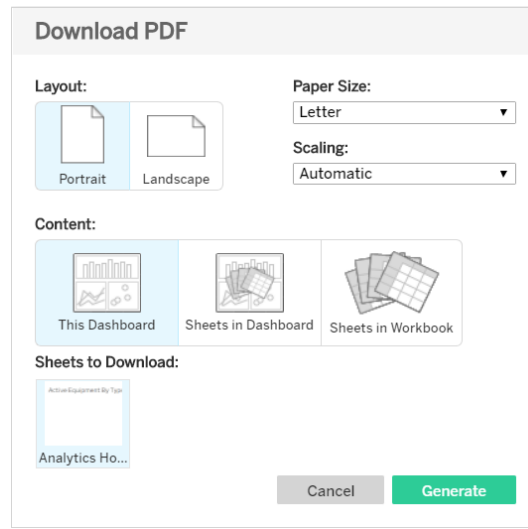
Download PDF

Layout:

Portrait

Landscape

Paper Size:

Letter ▼

Scaling:

Automatic ▼

Content:

This Dashboard

Sheets in Dashboard

Sheets in Workbook

Sheets to Download:

Active Equipment By Typ

Analytics Ho...

Cancel

Generate